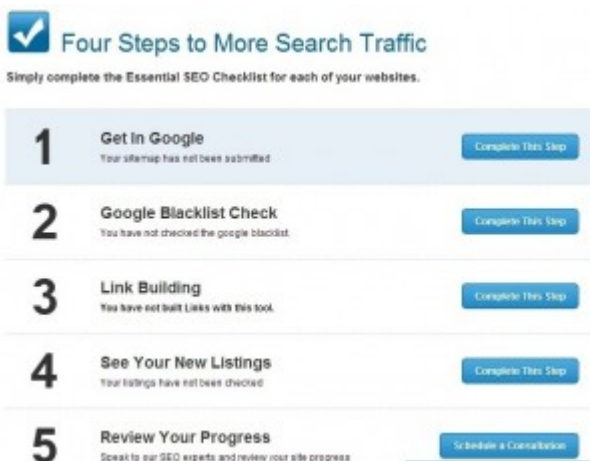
Four Steps to More Search Traffic

Simply complete the Essential SEO Checklist for each of your websites.

1
Get In Google
Your sitemap has not been submitted
Complete This Step

2
Google Blacklist Check
You have not checked the google blacklist.
Complete This Step

3
Link Building
You have not built Links with this tool.
Complete This Step

4
See Your New Listings
Your listings have not been checked
Complete This Step

5
Review Your Progress
Speak to our SEO experts and review your site progress
Schedule a Consultation